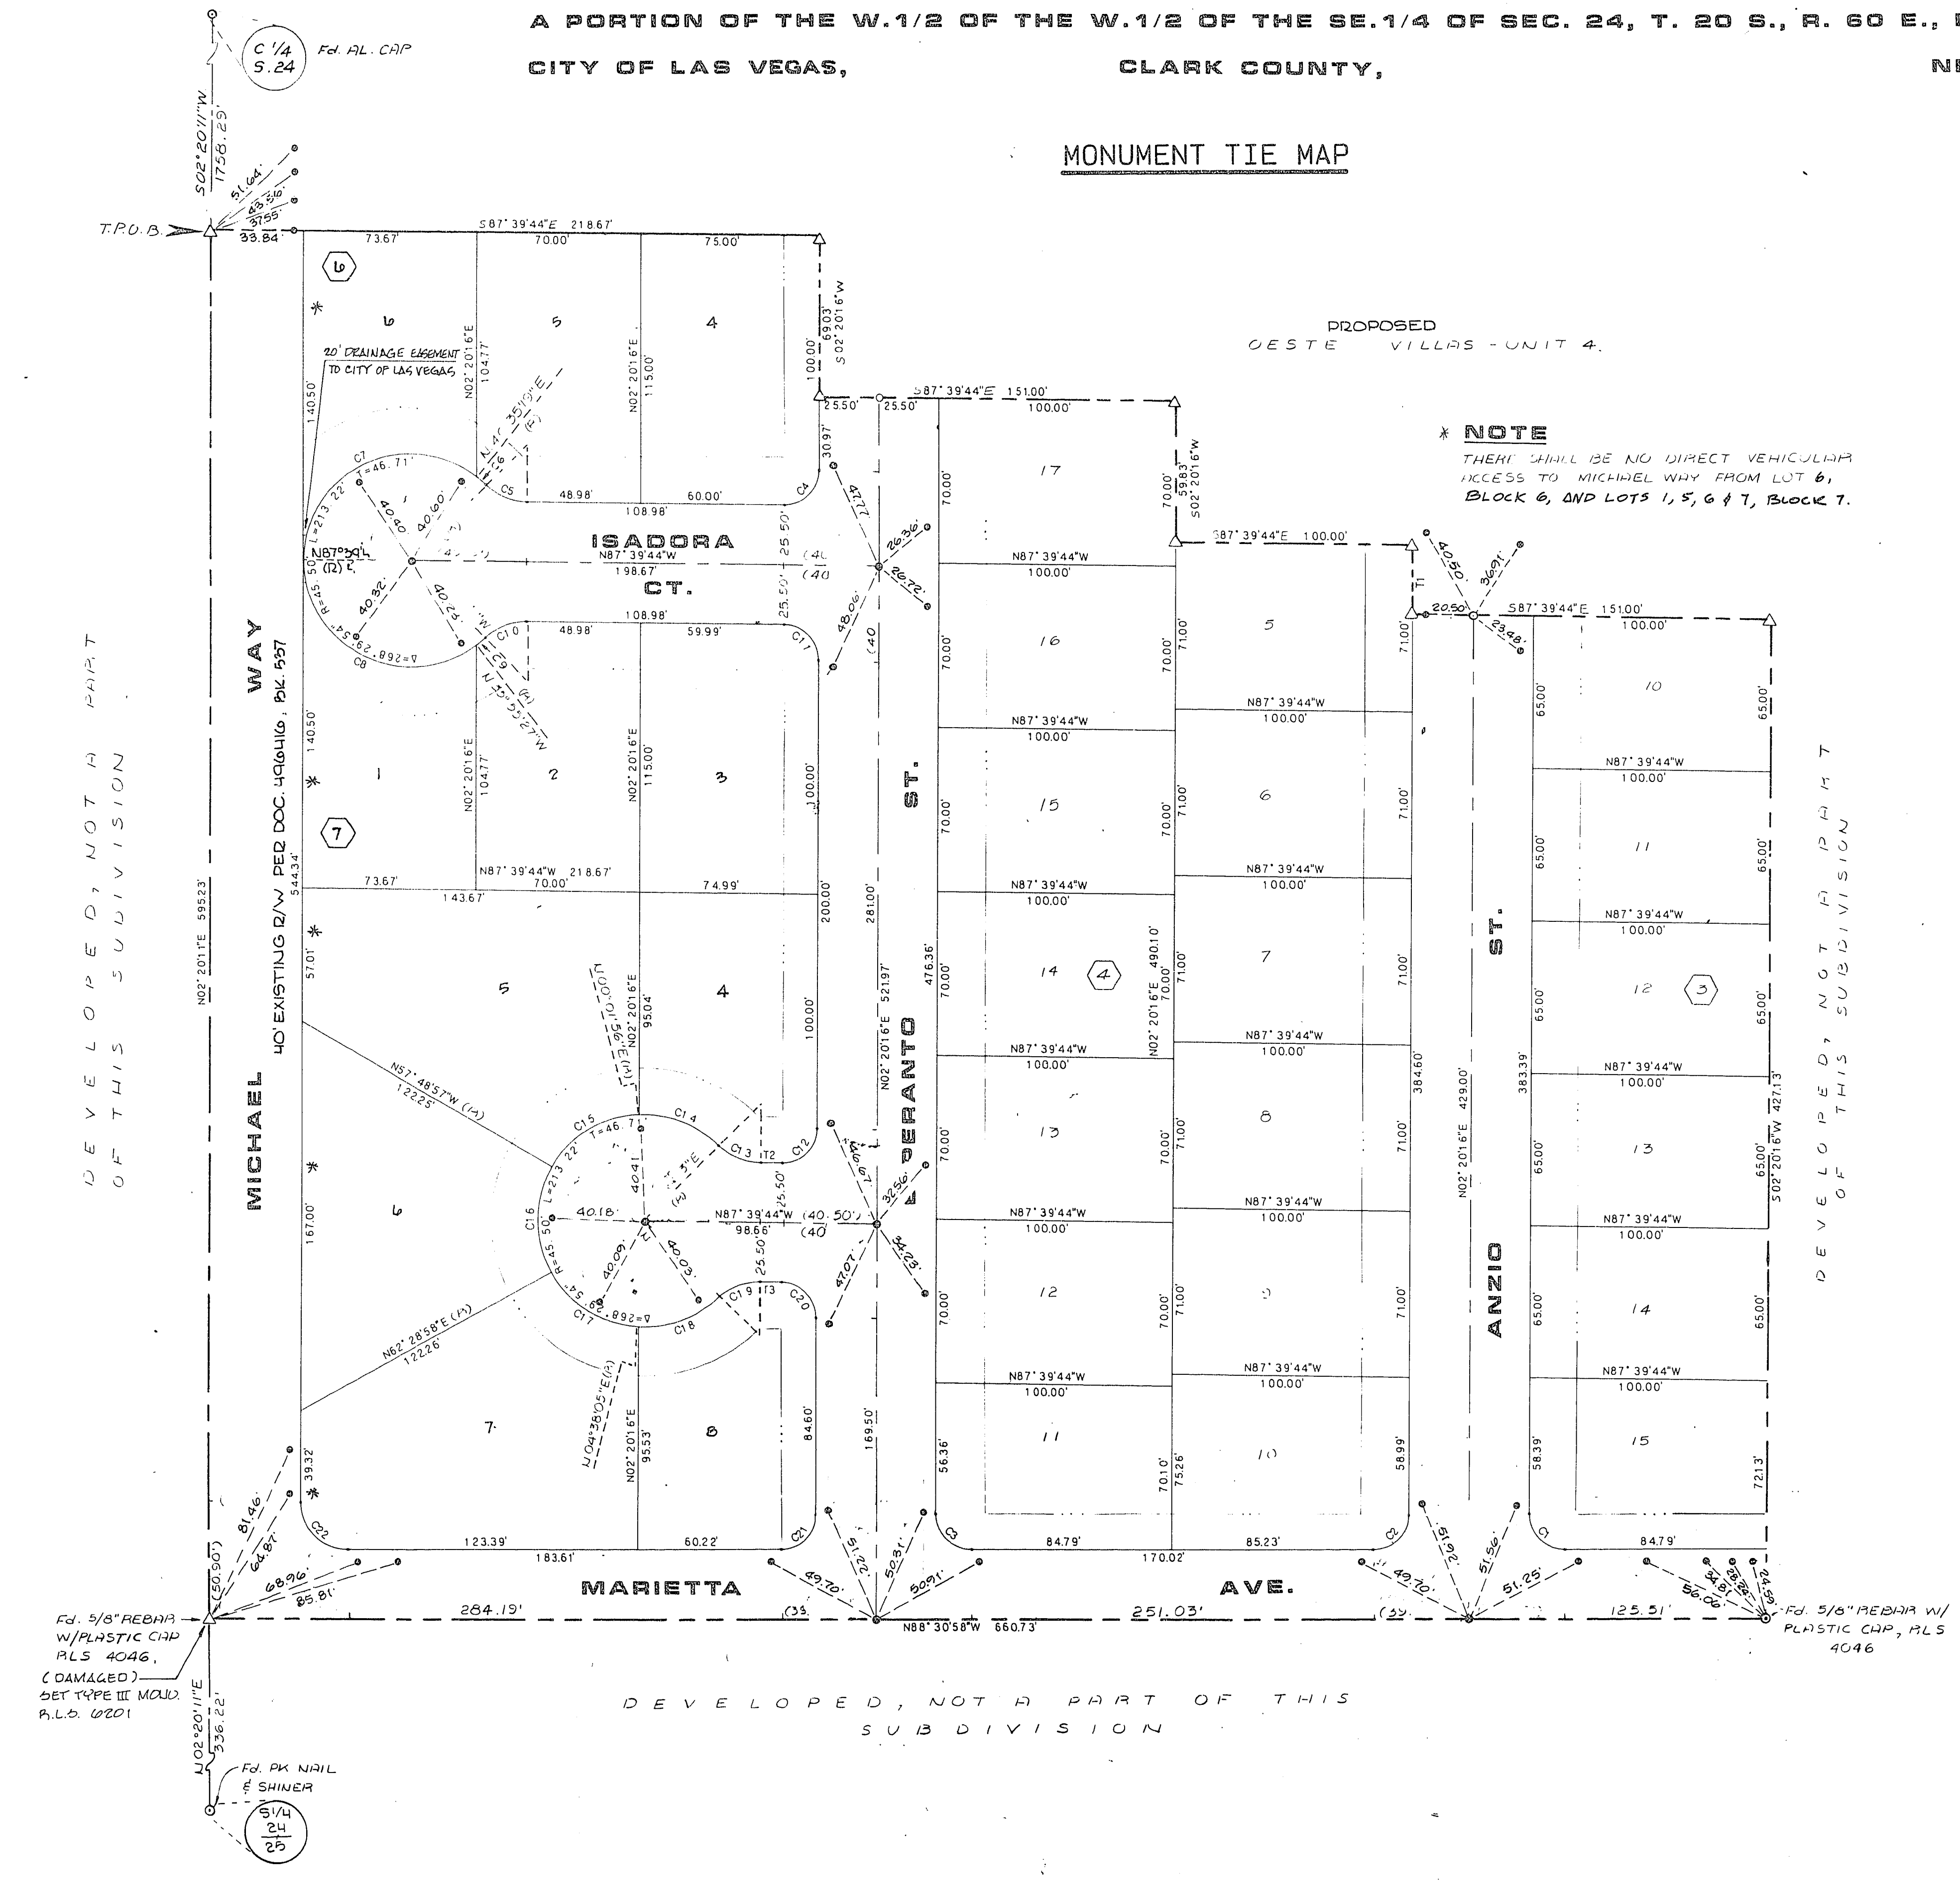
A PORTION OF THE W.1/2 OF THE W.1/2 OF THE SE.1/4 OF SEC. 24, T. 20 S., R. 60 E., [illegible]

CITY OF LAS VEGAS, CLARK COUNTY, N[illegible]

MONUMENT TIE MAP

C 1/4 S.24 Fd. AL. CAP

S02°20'11"W 1758.29'

T.P.O.B.

PROPOSED
OESTE VILLAS - UNIT 4.

* NOTE
THERE SHALL BE NO DIRECT VEHICULAR ACCESS TO MICHAEL WAY FROM LOT 6, BLOCK 6, AND LOTS 1, 5, 6 & 7, BLOCK 7.

20' DRAINAGE EASEMENT TO CITY OF LAS VEGAS

ISADORA CT.

MICHAEL WAY
40' EXISTING R/W PER DOC. 496416, BK. 557

ESPERANTO ST.

ANZIO ST.

MARIETTA AVE.

DEVELOPED, NOT A PART OF THIS SUBDIVISION

DEVELOPED, NOT A PART OF THIS SUBDIVISION

DEVELOPED, NOT A PART OF THIS SUBDIVISION

Fd. 5/8" REBAR W/PLASTIC CAP RLS 4046, (DAMAGED) SET TYPE III MON. R.L.S. 6201

Fd. 5/8" REBAR W/ PLASTIC CAP, RLS 4046

Fd. PK NAIL & SHINER

S1/4 24 25

N02°20'11"E 336.22'

N02°20'11"E 595.23'

S87°39'44"E 218.67'
N87°39'44"W 218.67'
N87°39'44"W 198.67'
S87°39'44"E 151.00'
S87°39'44"E 100.00'
N88°30'58"W 660.73'
N57°48'57"W (R) 122.25'
N62°28'58"E (R) 122.26'
N02°20'16"E 521.97'
N02°20'16"E 490.10'
N02°20'16"E 429.00'
S02°20'16"W 427.13'
S02°20'16"W 59.83'
S02°20'16"W 59.03'
284.19' 251.03' 125.51'